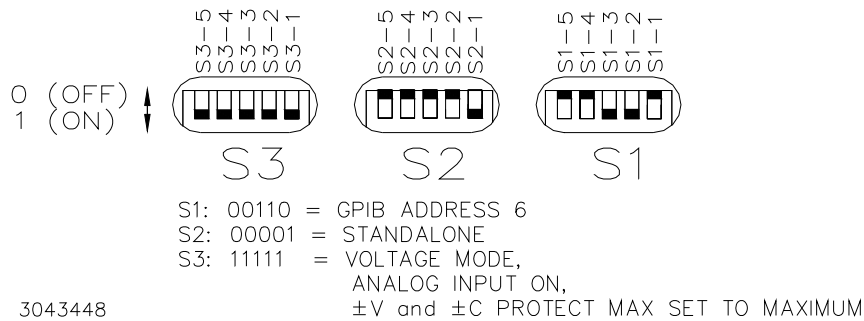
S3-5 S3-4 S3-3 S3-2 S3-1

S2-5 S2-4 S2-3 S2-2 S2-1

S1-5 S1-4 S1-3 S1-2 S1-1

0 (OFF)
1 (ON)

S3 S2 S1

S1: 00110 = GPIB ADDRESS 6
S2: 00001 = STANDALONE
S3: 11111 = VOLTAGE MODE, ANALOG INPUT ON, ±V and ±C PROTECT MAX SET TO MAXIMUM

3043448